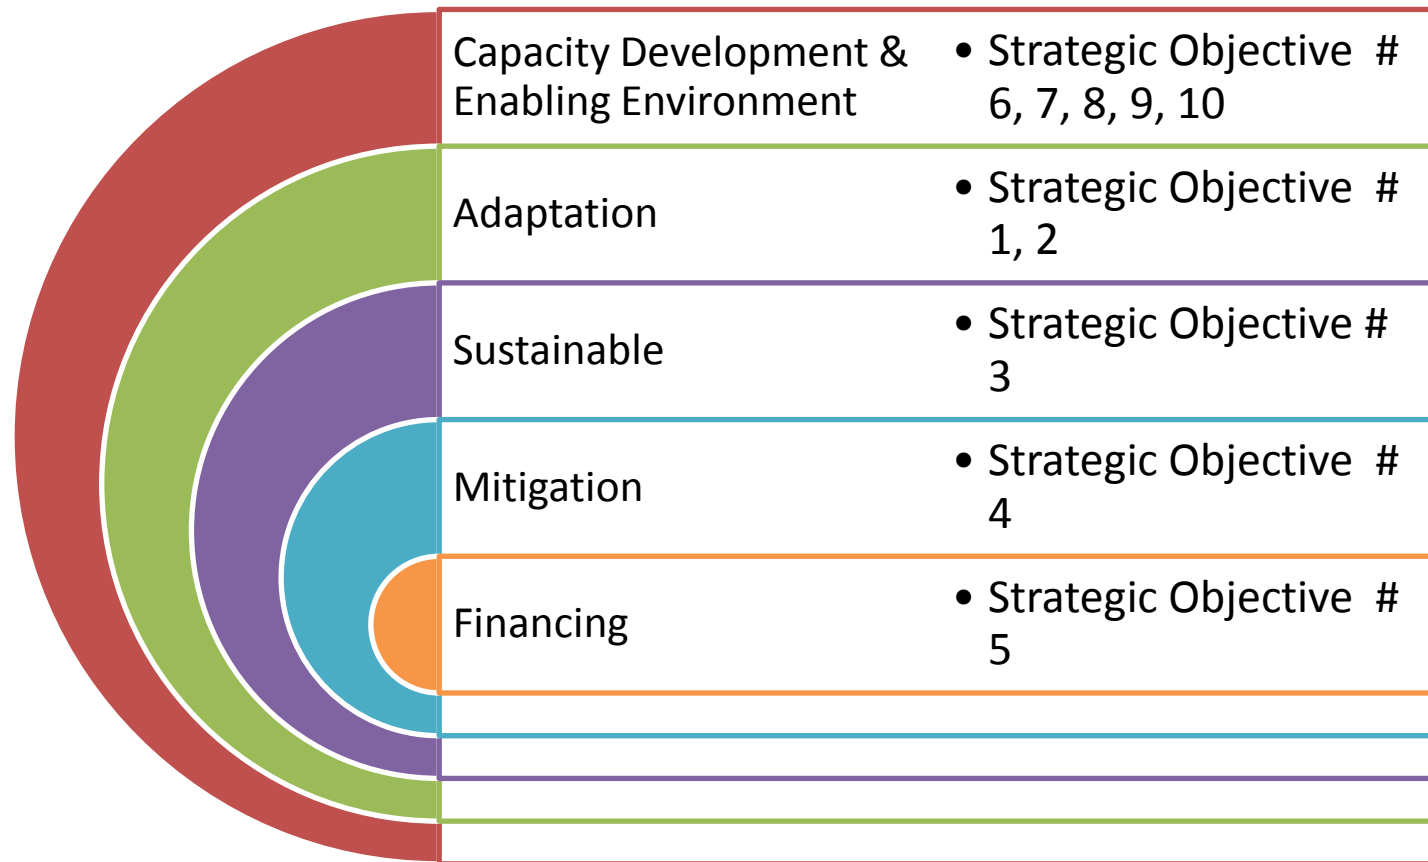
Capacity Development & Enabling Environment

• Strategic Objective # 6, 7, 8, 9, 10

Adaptation

• Strategic Objective # 1, 2

Sustainable

• Strategic Objective # 3

Mitigation

• Strategic Objective # 4

Financing

• Strategic Objective # 5